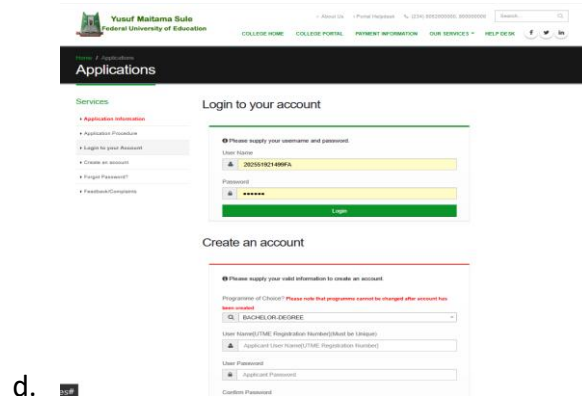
Yusuf Maitama Sule
Federal University of Education

› About Us › Portal Helpdesk (234) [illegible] Search...

COLLEGE HOME COLLEGE PORTAL PAYMENT INFORMATION OUR SERVICES ▾ HELP DESK

Home / Applications
Applications

Services
› Application Information
› Application Procedure
› Login to your Account
› Create an account
› Forgot Password?
› Feedback/Complaints

Login to your account

Please supply your username and password.
User Name
202551921499FA
Password
••••••
Login

Create an account

Please supply your valid information to create an account.
Programme of Choice? Please note that programme cannot be changed after account has been created
BACHELOR-DEGREE
User Name(UTME Registration Number)(Must be Unique)
Applicant User Name(UTME Registration Number)
User Password
Applicant Password
Confirm Password

d.